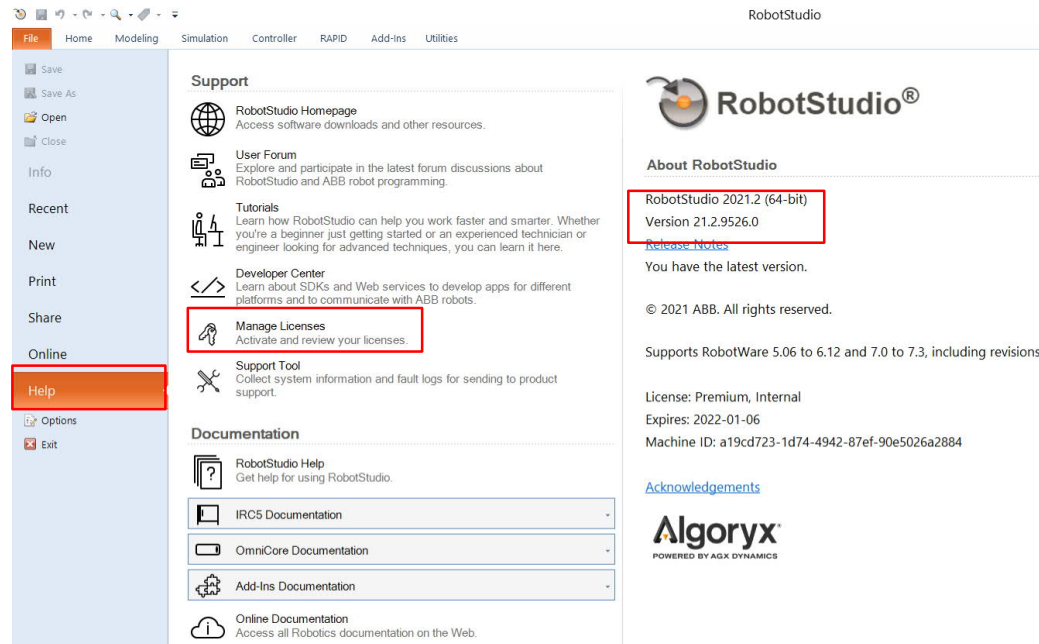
RobotStudio

File Home Modeling Simulation Controller RAPID Add-Ins Utilities

Save
Save As
Open
Close
Info
Recent
New
Print
Share
Online
Help
Options
Exit

Support

RobotStudio Homepage
Access software downloads and other resources.

User Forum
Explore and participate in the latest forum discussions about RobotStudio and ABB robot programming.

Tutorials
Learn how RobotStudio can help you work faster and smarter. Whether you're a beginner just getting started or an experienced technician or engineer looking for advanced techniques, you can learn it here.

Developer Center
Learn about SDKs and Web services to develop apps for different platforms and to communicate with ABB robots.

Manage Licenses
Activate and review your licenses.

Support Tool
Collect system information and fault logs for sending to product support.

Documentation

RobotStudio Help
Get help for using RobotStudio.

IRC5 Documentation

OmniCore Documentation

Add-Ins Documentation

Online Documentation
Access all Robotics documentation on the Web.

RobotStudio®

About RobotStudio

RobotStudio 2021.2 (64-bit)
Version 21.2.9526.0
Release Notes
You have the latest version.

© 2021 ABB. All rights reserved.

Supports RobotWare 5.06 to 6.12 and 7.0 to 7.3, including revisions

License: Premium, Internal
Expires: 2022-01-06
Machine ID: a19cd723-1d74-4942-87ef-90e5026a2884

Acknowledgements

Algoryx
POWERED BY AGX DYNAMICS